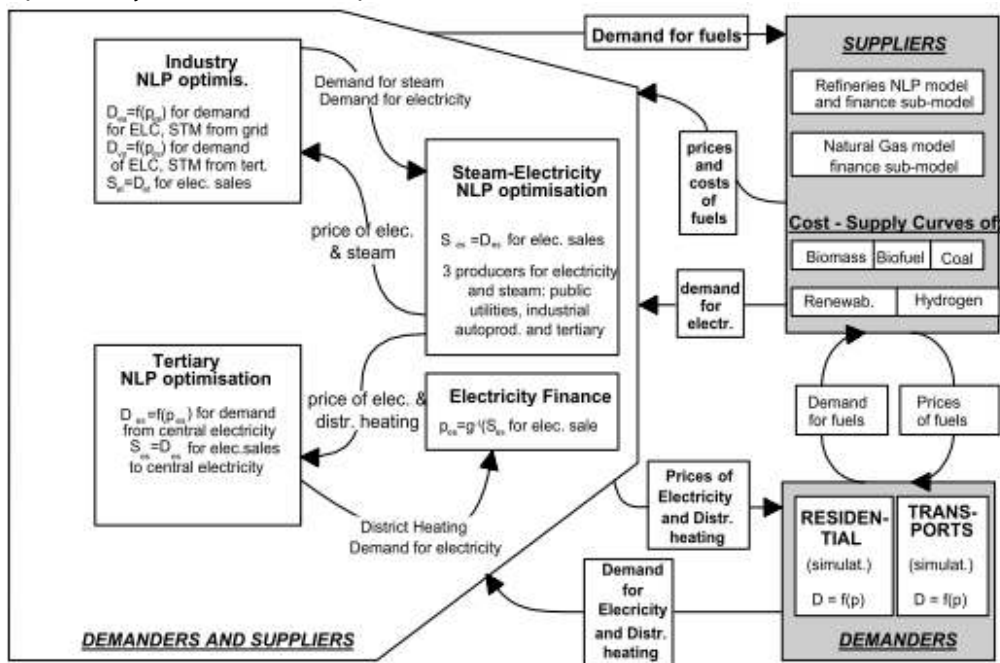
Demand for fuels

SUPPLIERS

Refineries NLP model and finance sub-model

Natural Gas model finance sub-model

Cost - Supply Curves of

Biomass

Biofuel

Coal

Renewab.

Hydrogen

Industry
NLP optimis.

$D_{es}=f(p_{es})$ for demand for ELC, STM from grid
$D_{et}=f(p_{et})$ for demand of ELC, STM from tert.
$S_{ei}=D_{ei}$ for elec. sales

Demand for steam
Demand for electricity

prices and costs of fuels

Steam-Electricity
NLP optimisation

$S_{es}=D_{es}$ for elec. sales

3 producers for electricity and steam: public utilities, industrial autoprod. and tertiary

price of elec. & steam

demand for electr.

Tertiary
NLP optimisation

$D_{es}=f(p_{es})$ for demand from central electricity
$S_{es}=D_{es}$ for elec.sales to central electricity

price of elec. & distr. heating

Electricity Finance

$p_{es}=g^{-1}(S_{es}$ for elec. sale

Demand for fuels

Prices of fuels

Prices of Electricity and Distr. heating

District Heating
Demand for electricity

RESIDENTIAL
(simulat.)
D = f(p)

TRANSPORTS
(simulat.)
D = f(p)

Demand for Elecricity and Distr. heating

DEMANDERS AND SUPPLIERS

DEMANDERS